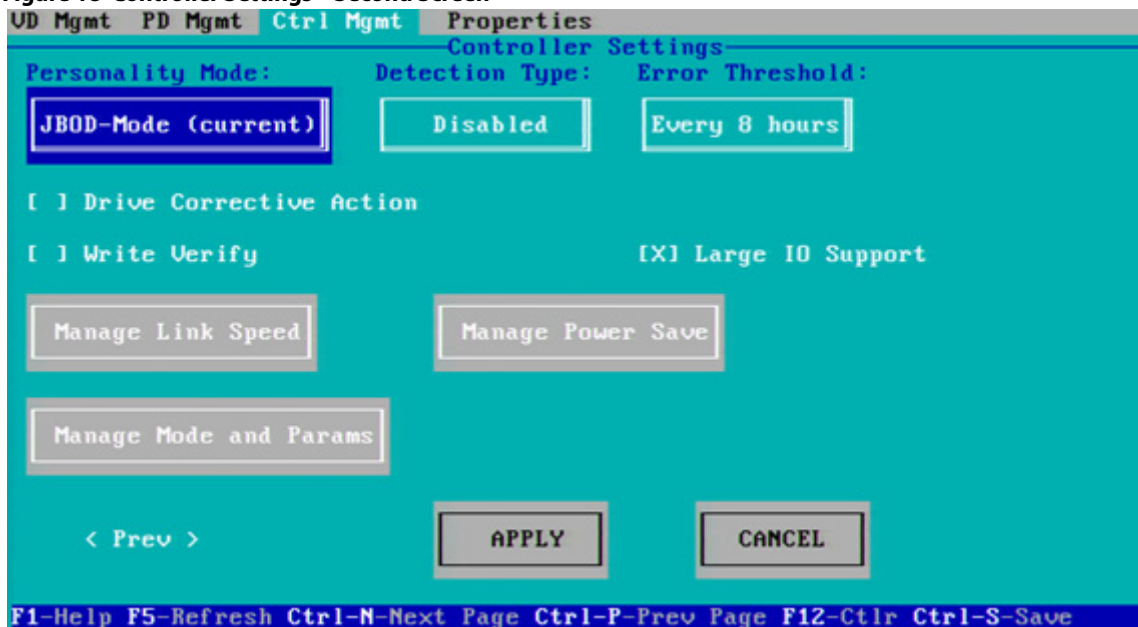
VD Mgmt PD Mgmt Ctrl Mgmt Properties

Controller Settings

Personality Mode: Detection Type: Error Threshold:

JBOD-Mode (current) Disabled Every 8 hours

[ ] Drive Corrective Action

[ ] Write Verify [X] Large IO Support

Manage Link Speed Manage Power Save

Manage Mode and Params

< Prev > APPLY CANCEL

F1-Help F5-Refresh Ctrl-N-Next Page Ctrl-P-Prev Page F12-Ctlr Ctrl-S-Save